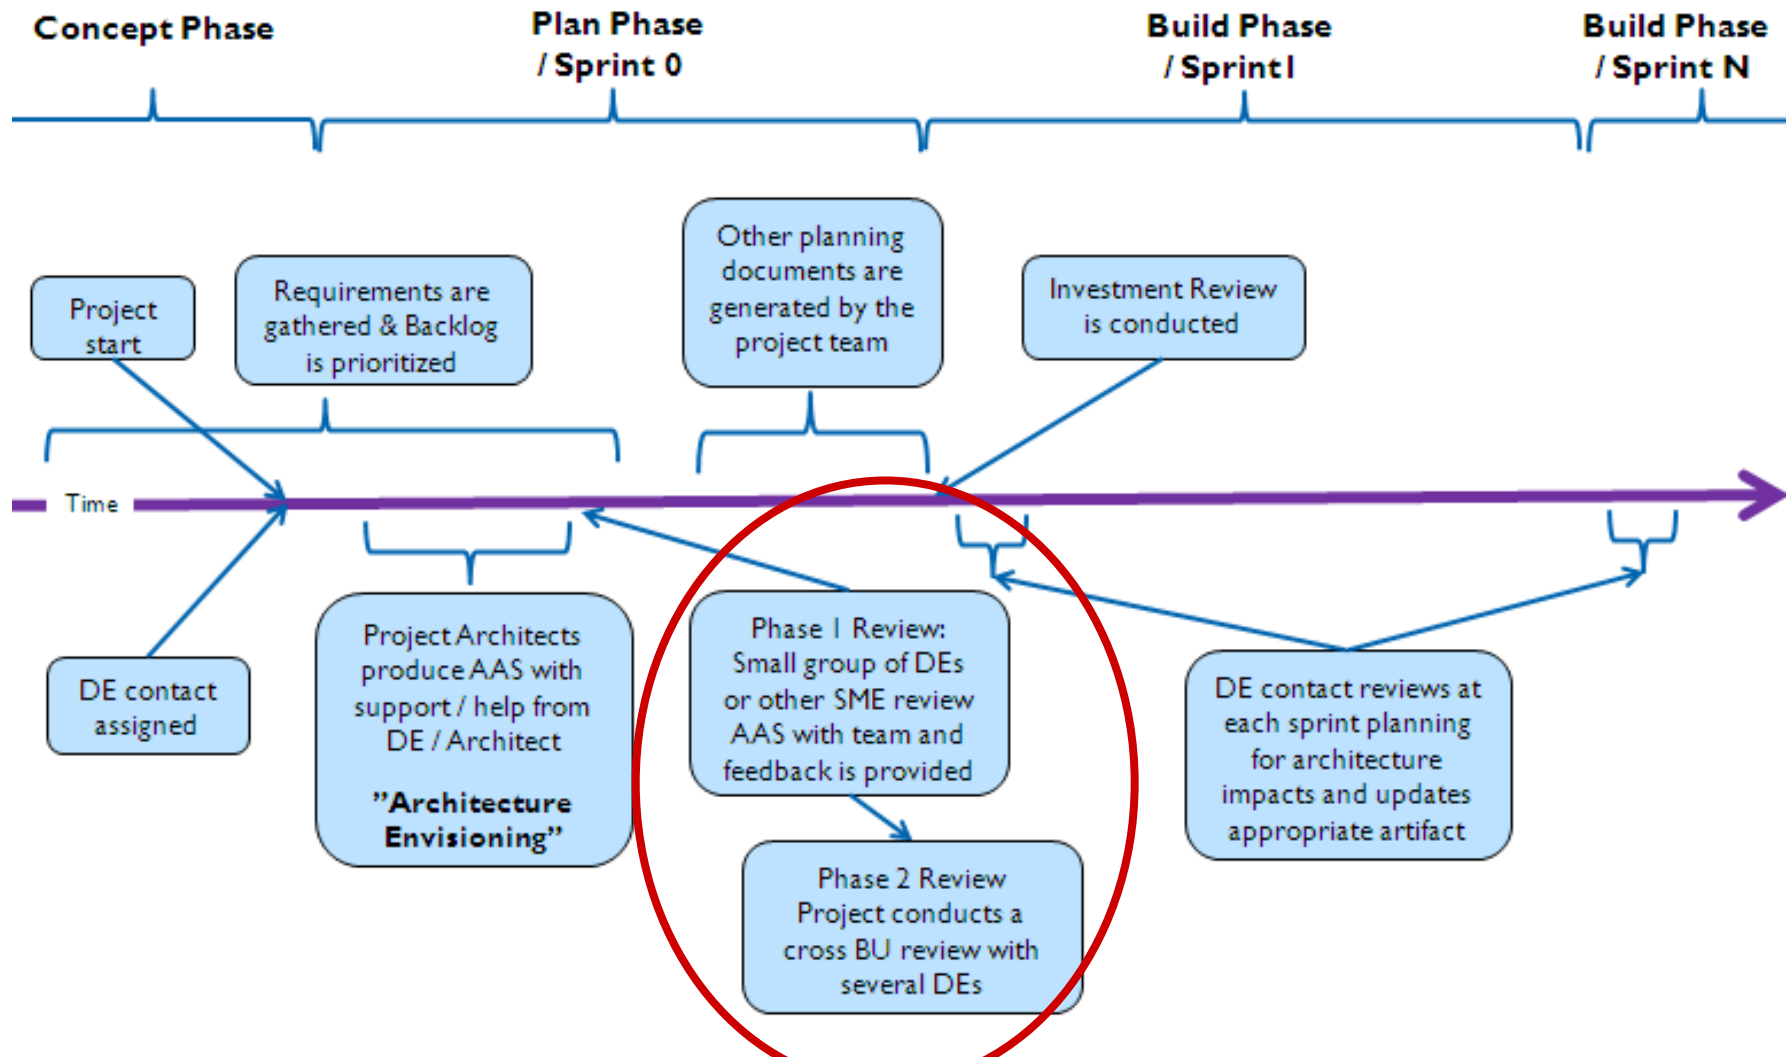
Concept Phase

Plan Phase / Sprint 0

Build Phase / Sprint I

Build Phase / Sprint N

Project start

Requirements are gathered & Backlog is prioritized

Other planning documents are generated by the project team

Investment Review is conducted

Time

DE contact assigned

Project Architects produce AAS with support / help from DE / Architect

"Architecture Envisioning"

Phase 1 Review: Small group of DEs or other SME review AAS with team and feedback is provided

Phase 2 Review Project conducts a cross BU review with several DEs

DE contact reviews at each sprint planning for architecture impacts and updates appropriate artifact